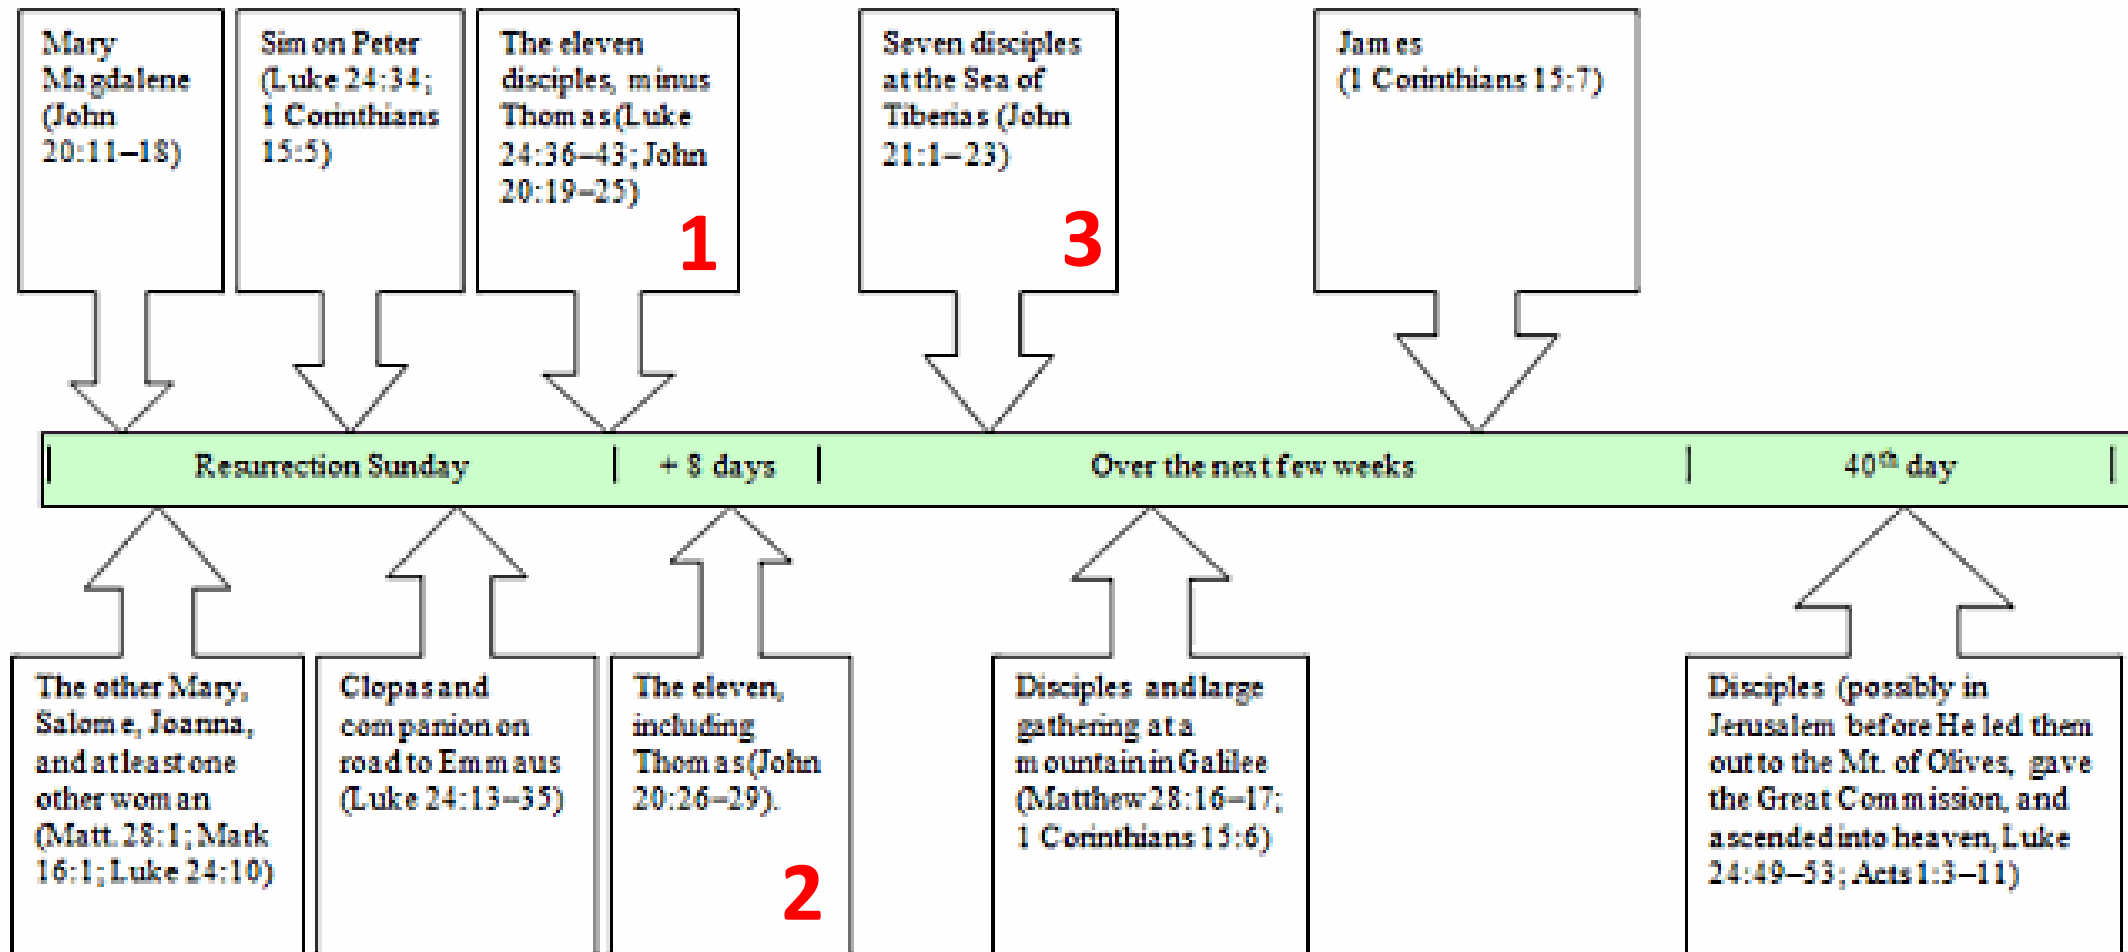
Mary Magdalene (John 20:11–18)

Simon Peter (Luke 24:34; 1 Corinthians 15:5)

The eleven disciples, minus Thomas (Luke 24:36–43; John 20:19–25)

1

Seven disciples at the Sea of Tiberias (John 21:1–23)

3

James (1 Corinthians 15:7)

Resurrection Sunday | + 8 days | Over the next few weeks | 40$^{th}$ day

The other Mary, Salome, Joanna, and at least one other woman (Matt. 28:1; Mark 16:1; Luke 24:10)

Clopas and companion on road to Emmaus (Luke 24:13–35)

The eleven, including Thomas (John 20:26–29).

2

Disciples and large gathering at a mountain in Galilee (Matthew 28:16–17; 1 Corinthians 15:6)

Disciples (possibly in Jerusalem before He led them out to the Mt. of Olives, gave the Great Commission, and ascended into heaven, Luke 24:49–53; Acts 1:3–11)